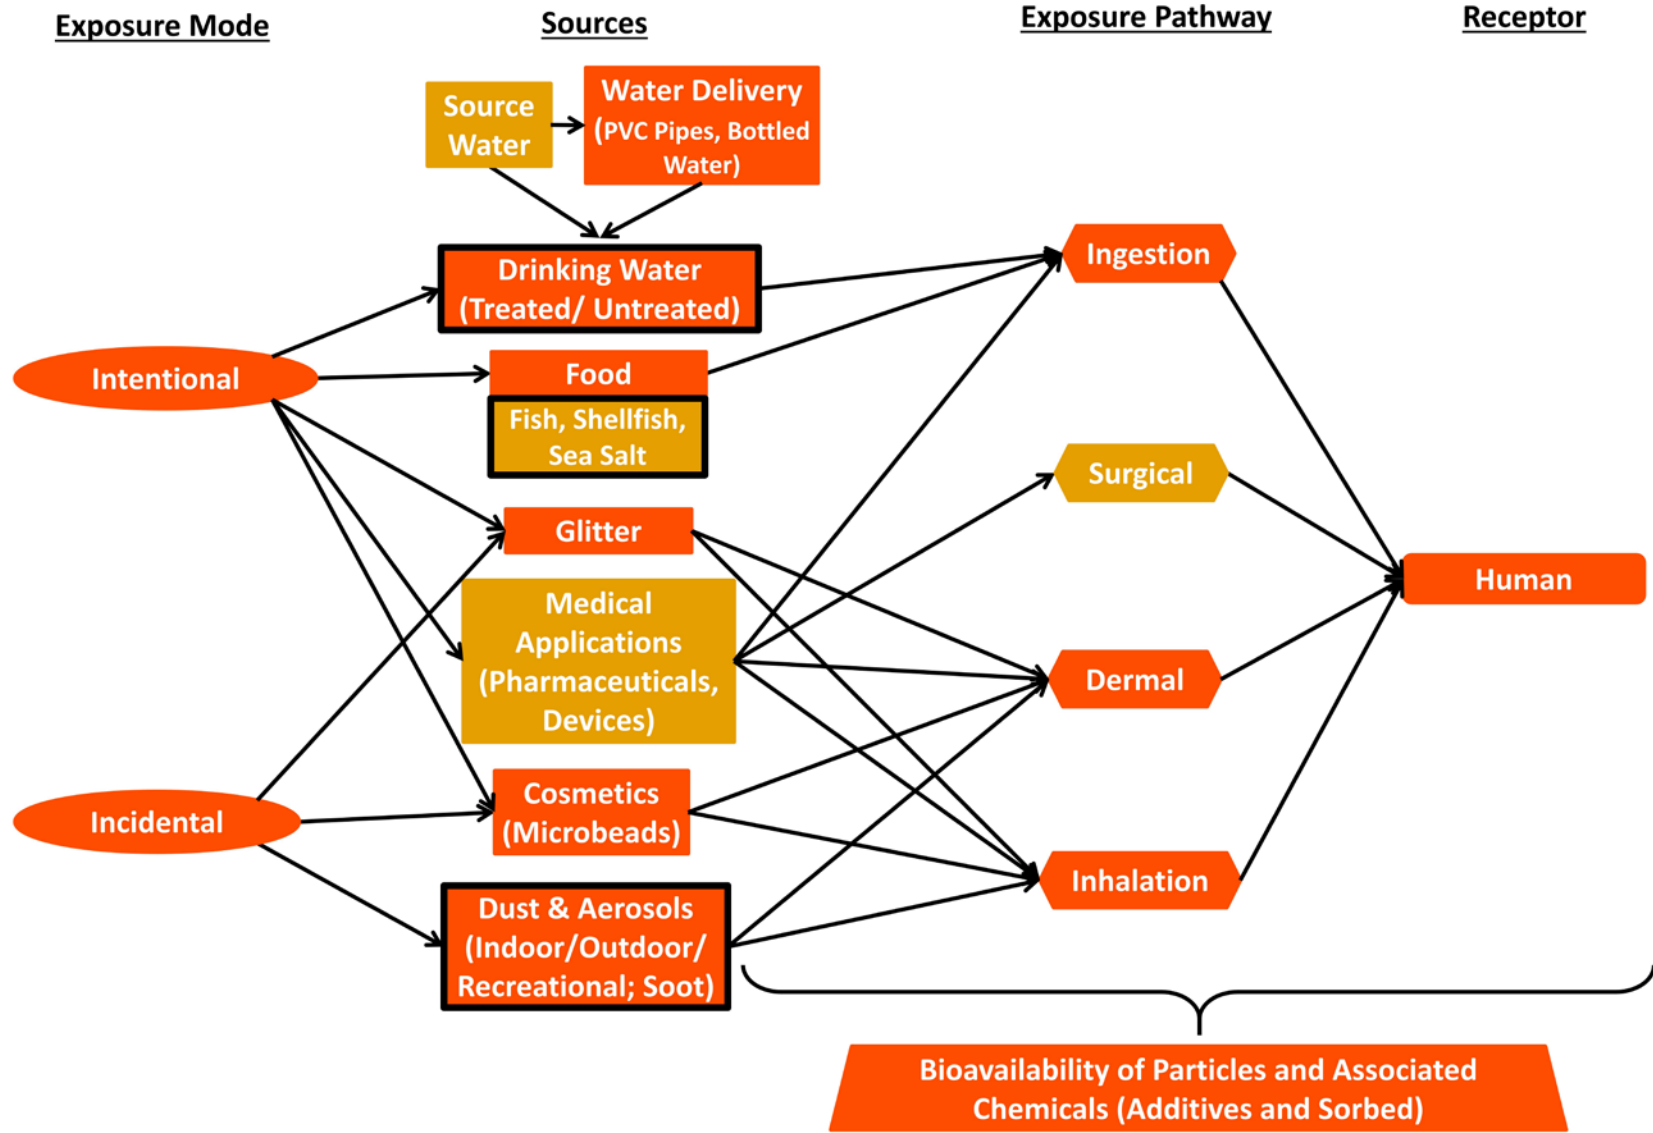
Exposure Mode

Sources

Exposure Pathway

Receptor

Source Water

Water Delivery (PVC Pipes, Bottled Water)

Drinking Water (Treated/ Untreated)

Intentional

Food

Fish, Shellfish, Sea Salt

Glitter

Medical Applications (Pharmaceuticals, Devices)

Incidental

Cosmetics (Microbeads)

Dust & Aerosols (Indoor/Outdoor/ Recreational; Soot)

Ingestion

Surgical

Dermal

Inhalation

Human

Bioavailability of Particles and Associated Chemicals (Additives and Sorbed)